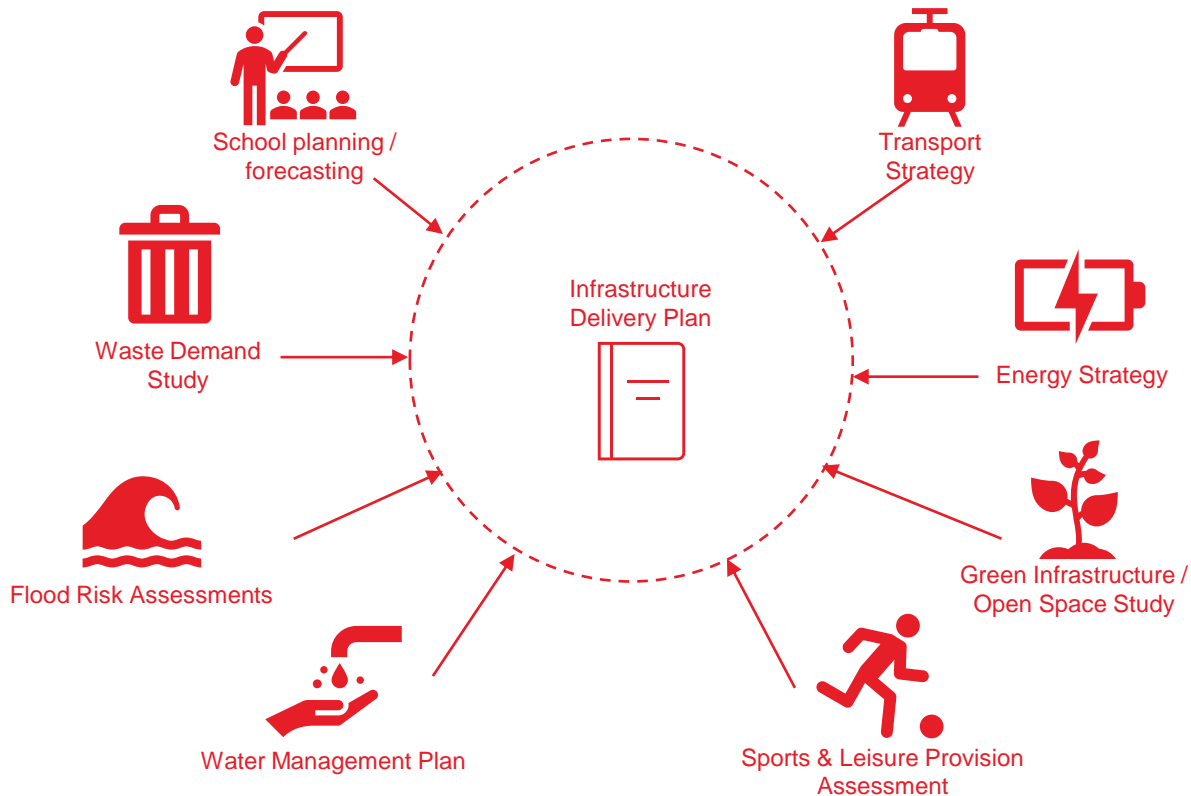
School planning / forecasting

Transport Strategy

Infrastructure Delivery Plan

Waste Demand Study

Energy Strategy

Flood Risk Assessments

Green Infrastructure / Open Space Study

Water Management Plan

Sports & Leisure Provision Assessment